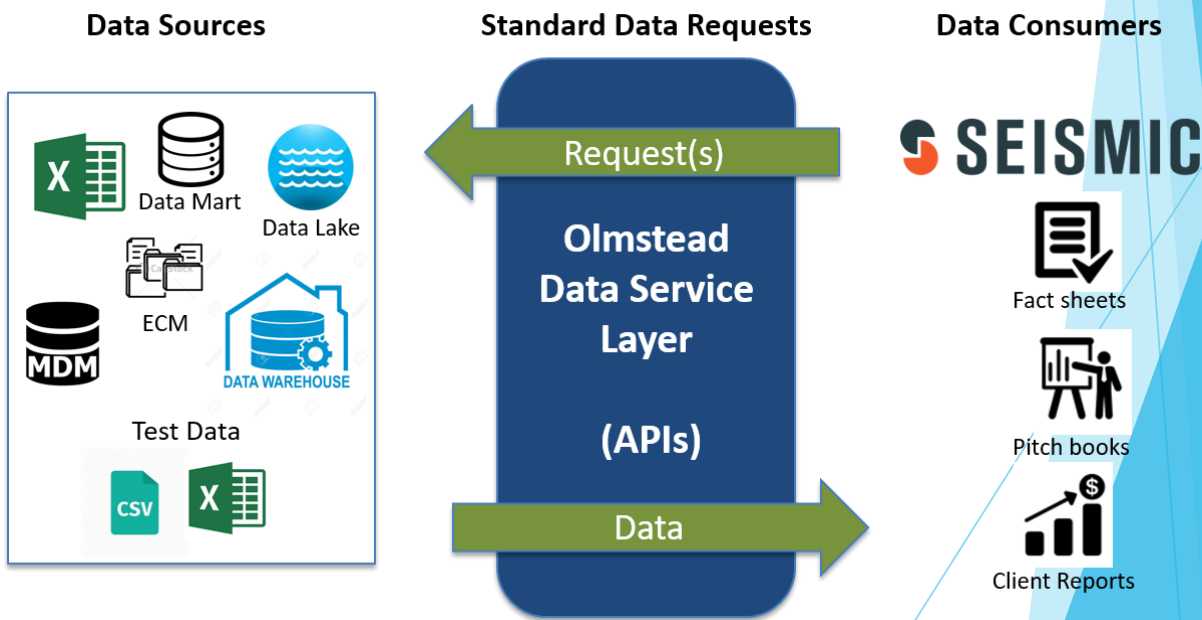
Data Sources

Standard Data Requests

Data Consumers

X

Data Mart

Data Lake

ECM

MDM

DATA WAREHOUSE

Test Data

CSV

X

Request(s)

Olmstead Data Service Layer

(APIs)

Data

SEISMIC

Fact sheets

Pitch books

$

Client Reports